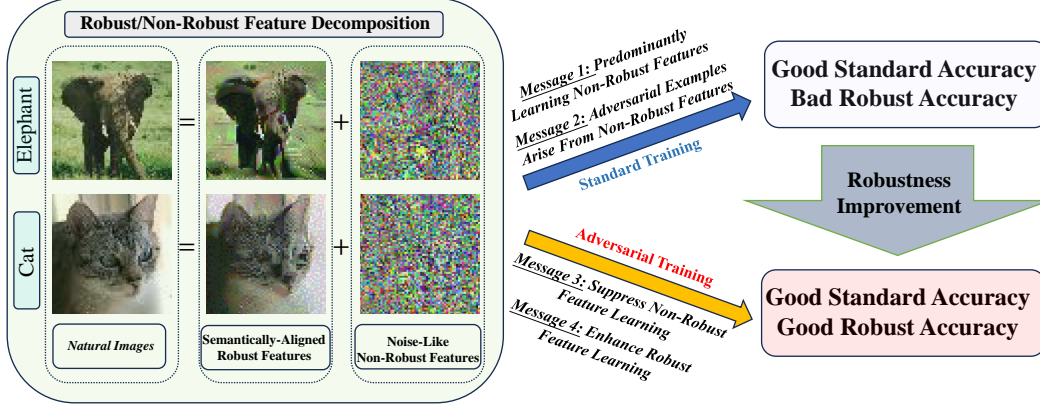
Robust/Non-Robust Feature Decomposition

Elephant

Cat

=

+

=

+

Natural Images

Semantically-Aligned Robust Features

Noise-Like Non-Robust Features

Message 1: Predominantly Learning Non-Robust Features

Message 2: Adversarial Examples Arise From Non-Robust Features

Standard Training

Good Standard Accuracy
Bad Robust Accuracy

Robustness Improvement

Adversarial Training

Message 3: Suppress Non-Robust Feature Learning

Message 4: Enhance Robust Feature Learning

Good Standard Accuracy
Good Robust Accuracy